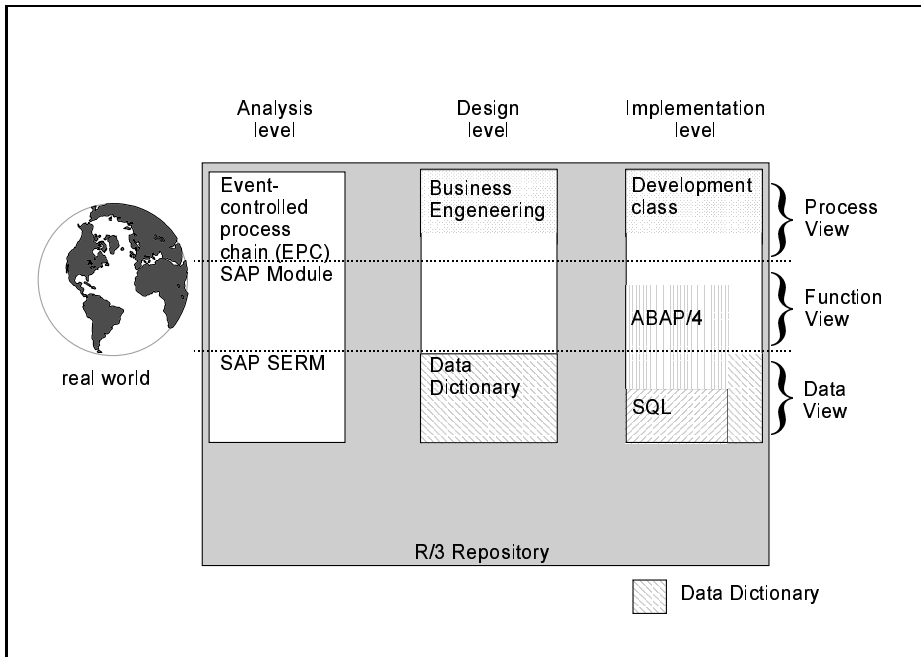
Analysis level

Design level

Implementation level

Event-controlled process chain (EPC)

SAP Module

SAP SERM

Business Engeneering

Data Dictionary

Development class

ABAP/4

SQL

Process View

Function View

Data View

real world

R/3 Repository

Data Dictionary